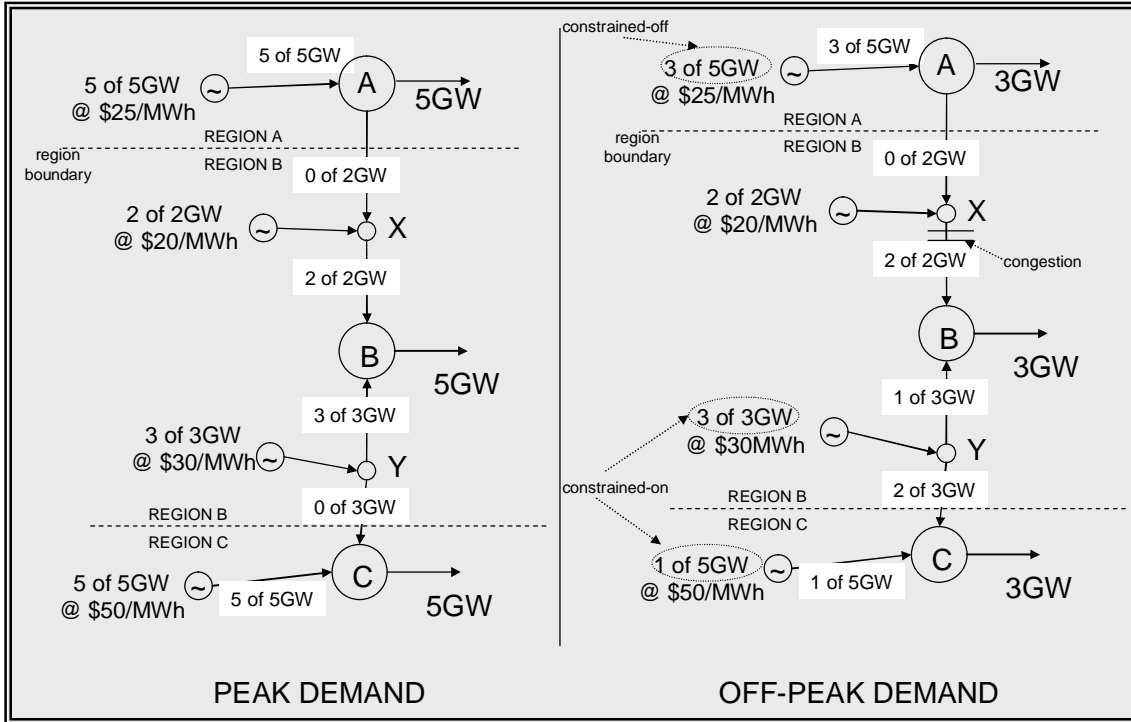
5 of 5GW

5 of 5GW
@ \$25/MWh

A

5GW

REGION A

region boundary

REGION B

0 of 2GW

2 of 2GW
@ \$20/MWh

X

2 of 2GW

B

5GW

3 of 3GW

3 of 3GW
@ \$30/MWh

Y

0 of 3GW

REGION B

REGION C

C

5 of 5GW
@ \$50/MWh

5 of 5GW

5GW

PEAK DEMAND

constrained-off

3 of 5GW
@ \$25/MWh

3 of 5GW

A

3GW

REGION A

region boundary

REGION B

0 of 2GW

2 of 2GW
@ \$20/MWh

X

congestion

2 of 2GW

B

3GW

1 of 3GW

3 of 3GW
@ \$30MWh

Y

constrained-on

REGION B

2 of 3GW

REGION C

1 of 5GW
@ \$50/MWh

1 of 5GW

C

3GW

OFF-PEAK DEMAND